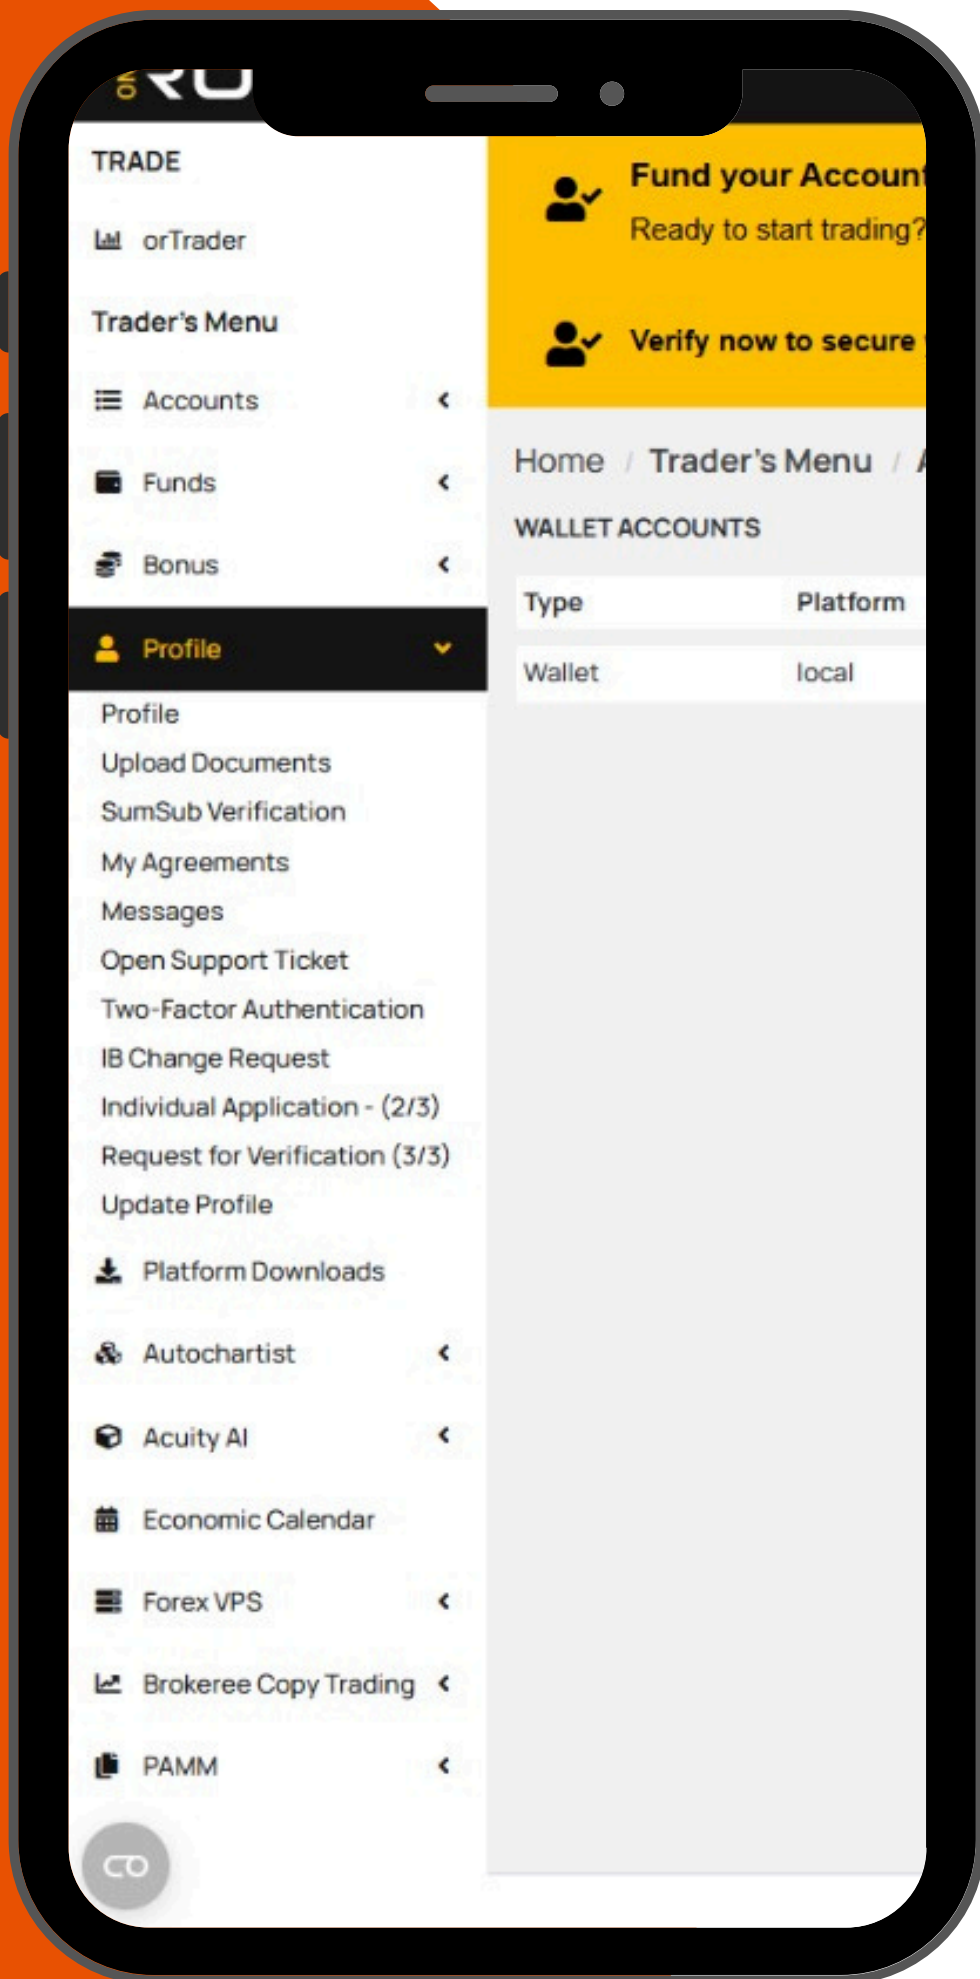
TRADE

orTrader

Trader's Menu

Accounts

Funds

Bonus

Profile

Profile
Upload Documents
SumSub Verification
My Agreements
Messages
Open Support Ticket
Two-Factor Authentication
IB Change Request
Individual Application - (2/3)
Request for Verification (3/3)
Update Profile

Platform Downloads

Autochartist

Acuity AI

Economic Calendar

Forex VPS

Brokeree Copy Trading

PAMM

Fund your Accoun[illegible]
Ready to start trading?

Verify now to secure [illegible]

Home / Trader's Menu / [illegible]

WALLET ACCOUNTS

| Type | Platform |
|---|---|
| Wallet | local |